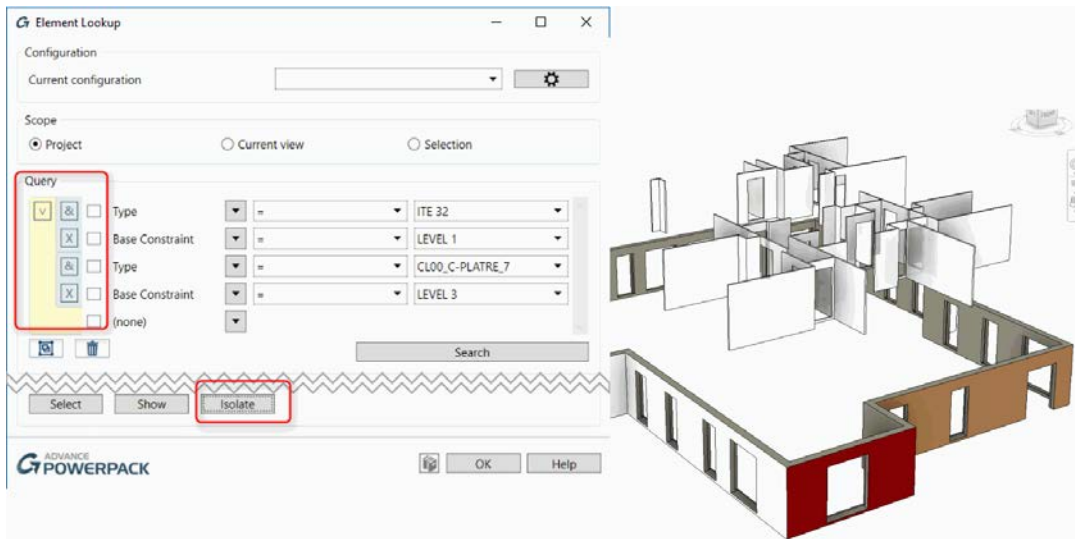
Element Lookup

Configuration

Current configuration

Scope

Project

Current view

Selection

Query

V & Type = ITE 32

X Base Constraint = LEVEL 1

& Type = CL00_C-PLATRE_7

X Base Constraint = LEVEL 3

(none)

Search

Select

Show

Isolate

ADVANCE POWERPACK

OK

Help